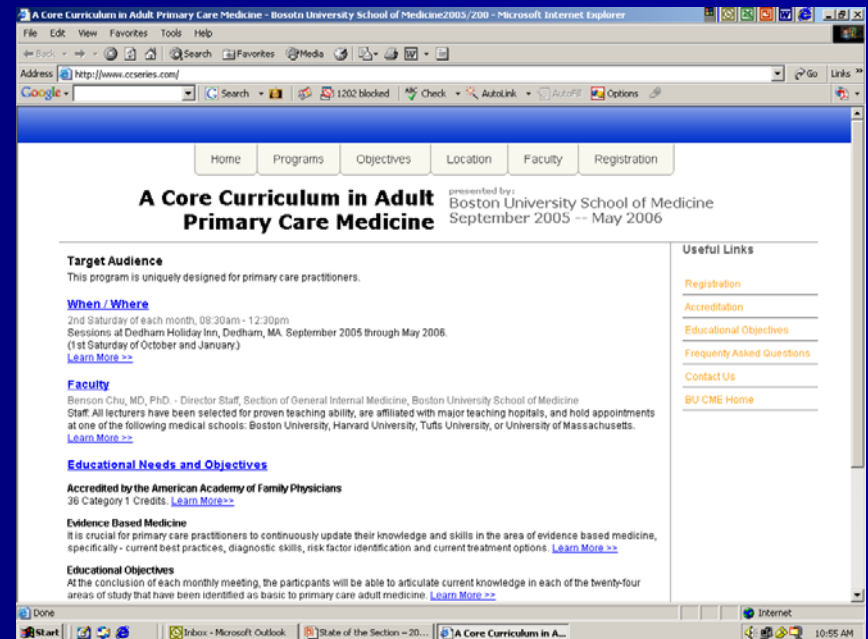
A Core Curriculum in Adult Primary Care Medicine - Bosotn University School of Medicine2005/200 - Microsoft Internet Explorer

File Edit View Favorites Tools Help

Back Search Favorites Media

Address http://www.ccseries.com/ Go Links »

Google Search 1202 blocked Check AutoLink AutoFill Options

Home | Programs | Objectives | Location | Faculty | Registration

A Core Curriculum in Adult Primary Care Medicine

presented by:
Boston University School of Medicine
September 2005 -- May 2006

Target Audience
This program is uniquely designed for primary care practitioners.

When / Where
2nd Saturday of each month, 08:30am - 12:30pm
Sessions at Dedham Holiday Inn, Dedham, MA. September 2005 through May 2006.
(1st Saturday of October and January.)
Learn More >>

Faculty
Benson Chu, MD, PhD. - Director Staff, Section of General Internal Medicine, Boston University School of Medicine
Staff: All lecturers have been selected for proven teaching ability, are affiliated with major teaching hopitals, and hold appointments at one of the following medical schools: Boston University, Harvard University, Tufts University, or University of Massachusetts.
Learn More >>

Educational Needs and Objectives

Accredited by the American Academy of Family Physicians
36 Category 1 Credits. Learn More>>

Evidence Based Medicine
It is crucial for primary care practitioners to continuously update their knowledge and skills in the area of evidence based medicine, specifically - current best practices, diagnostic skills, risk factor identification and current treatment options. Learn More >>

Educational Objectives
At the conclusion of each monthly meeting, the particpants will be able to articulate current knowledge in each of the twenty-four areas of study that have been identified as basic to primary care adult medicine. Learn More >>

Useful Links
Registration
Accreditation
Educational Objectives
Frequently Asked Questions
Contact Us
BU CME Home

Done
Internet

Start | Inbox - Microsoft Outlook | State of the Section – 20... | A Core Curriculum in A... | 10:55 AM